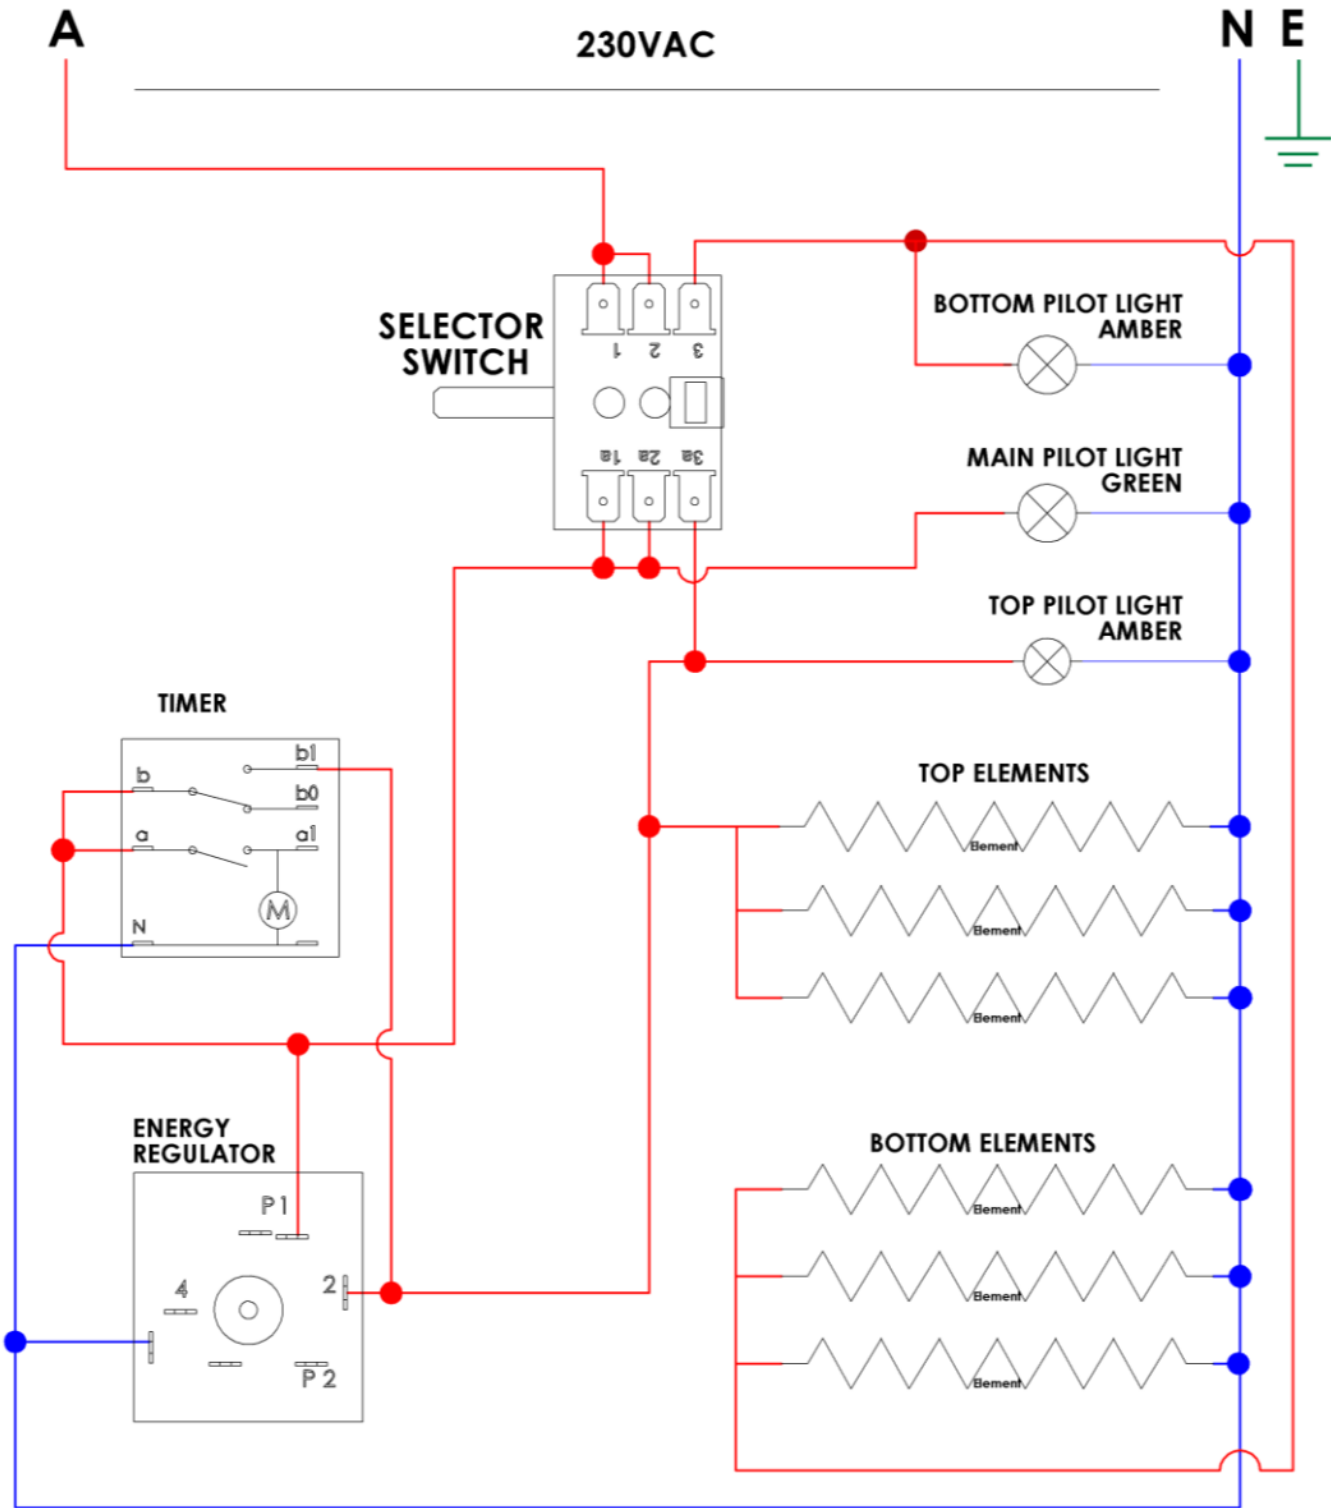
A

230VAC

N E

SELECTOR SWITCH

1 2 3

1a 2a 3a

BOTTOM PILOT LIGHT AMBER

MAIN PILOT LIGHT GREEN

TOP PILOT LIGHT AMBER

TIMER

b b1 b0 a a1 N M

TOP ELEMENTS

Element

Element

Element

ENERGY REGULATOR

P1 4 2 P2

BOTTOM ELEMENTS

Element

Element

Element